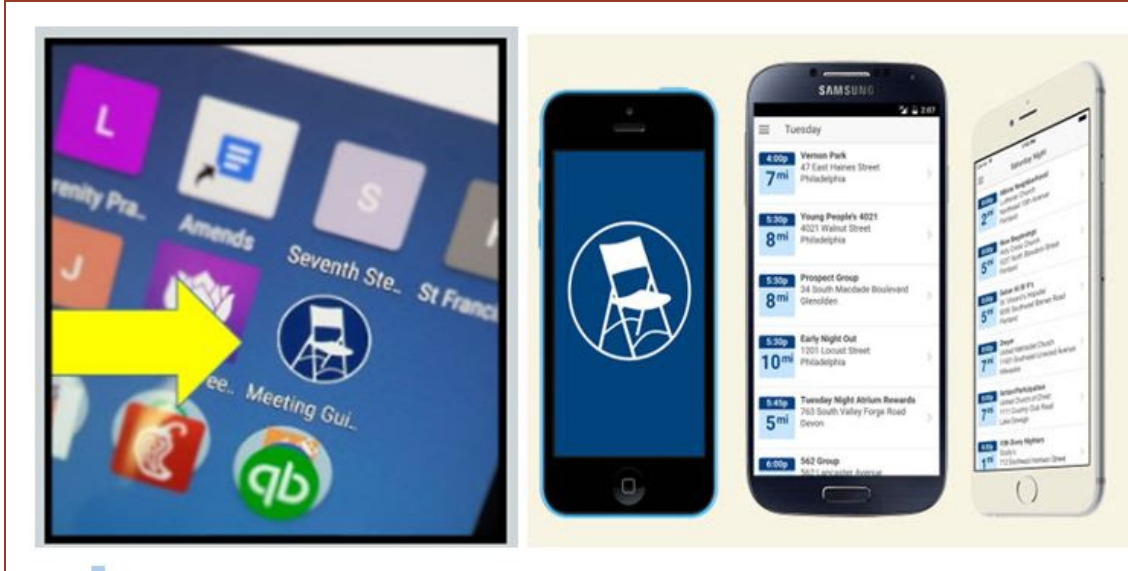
L

S

renity Pra..

Amends

Seventh Ste..

St Franc

J

ee..

Meeting Gui..

qb

SAMSUNG

2:07

Tuesday

4:00p
7mi
Vernon Park
47 East Haines Street
Philadelphia

5:30p
8mi
Young People's 4021
4021 Walnut Street
Philadelphia

5:30p
8mi
Prospect Group
34 South Macdade Boulevard
Glenolden

5:30p
10mi
Early Night Out
1201 Locust Street
Philadelphia

5:45p
5mi
Tuesday Night Atrium Rewards
763 South Valley Forge Road
Devon

6:00p
562 Group
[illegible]

Saturday Night

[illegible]